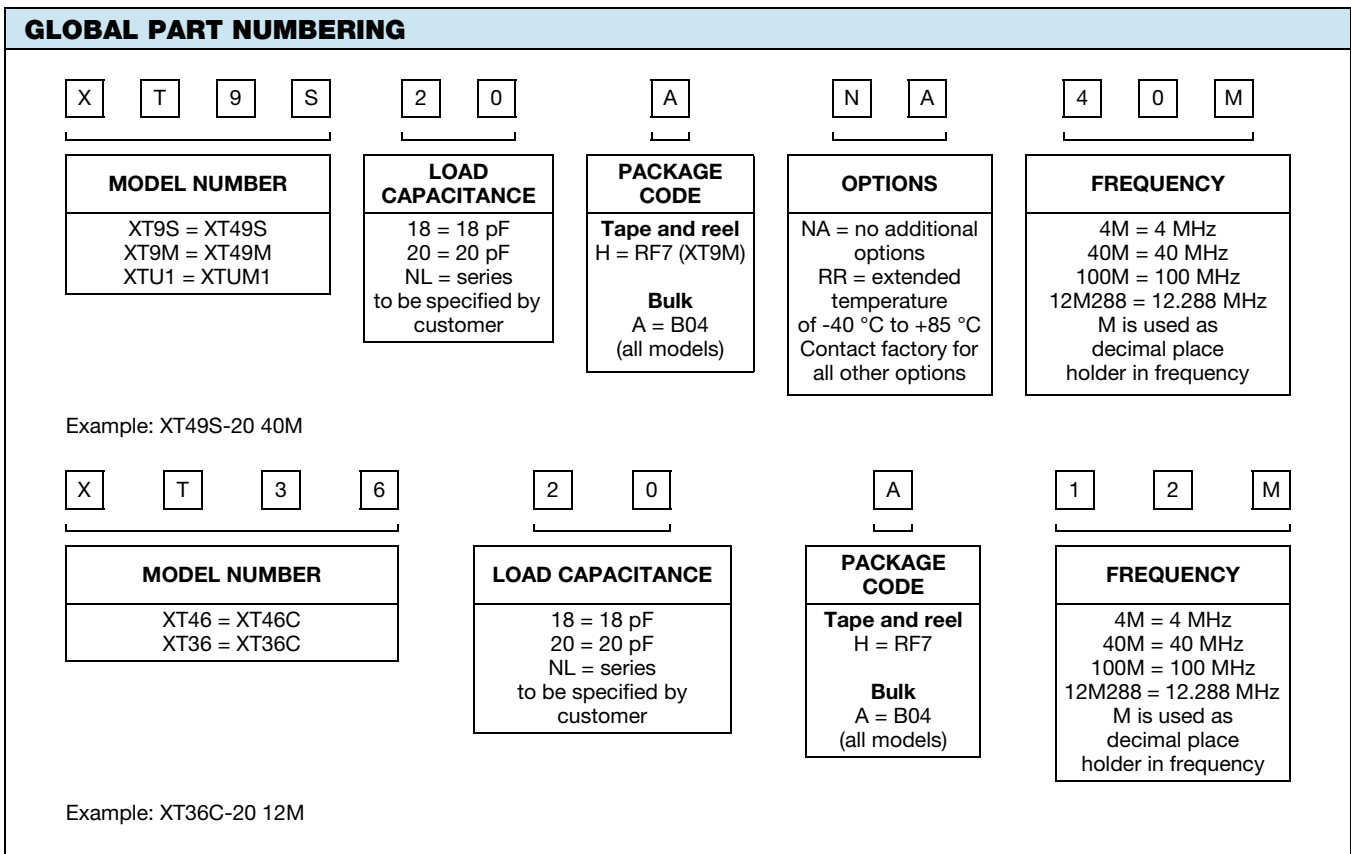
GLOBAL PART NUMBERING

X T 9 S 2 0 A N A 4 0 M

MODEL NUMBER
XT9S = XT49S
XT9M = XT49M
XTU1 = XTUM1

LOAD CAPACITANCE
18 = 18 pF
20 = 20 pF
NL = series to be specified by customer

PACKAGE CODE
Tape and reel
H = RF7 (XT9M)

Bulk
A = B04
(all models)

OPTIONS
NA = no additional options
RR = extended temperature of -40 °C to +85 °C
Contact factory for all other options

FREQUENCY
4M = 4 MHz
40M = 40 MHz
100M = 100 MHz
12M288 = 12.288 MHz
M is used as decimal place holder in frequency

Example: XT49S-20 40M

X T 3 6 2 0 A 1 2 M

MODEL NUMBER
XT46 = XT46C
XT36 = XT36C

LOAD CAPACITANCE
18 = 18 pF
20 = 20 pF
NL = series to be specified by customer

PACKAGE CODE
Tape and reel
H = RF7

Bulk
A = B04
(all models)

FREQUENCY
4M = 4 MHz
40M = 40 MHz
100M = 100 MHz
12M288 = 12.288 MHz
M is used as decimal place holder in frequency

Example: XT36C-20 12M